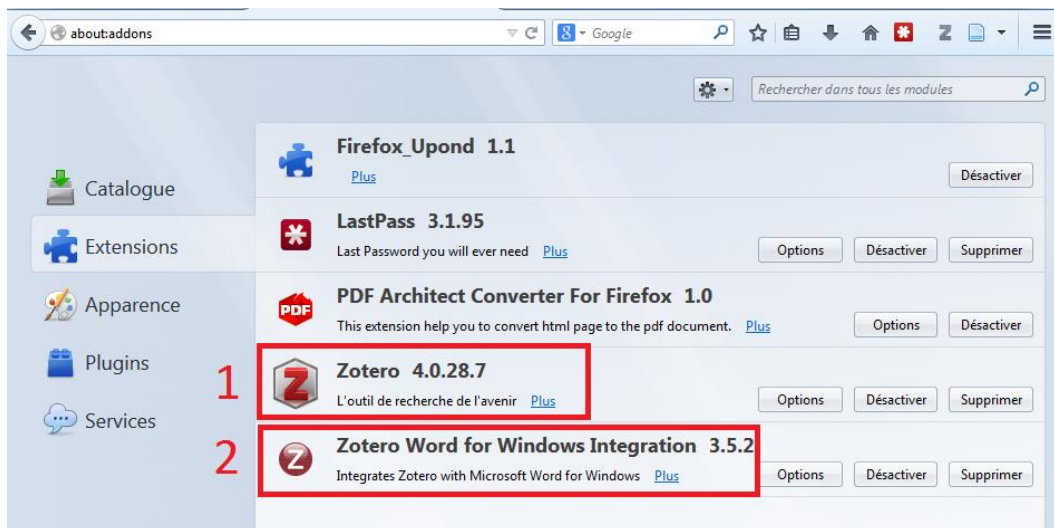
about:addons

Google

Rechercher dans tous les modules

Catalogue

Extensions

Apparence

Plugins

Services

Firefox_Upond 1.1
Plus
Désactiver

LastPass 3.1.95
Last Password you will ever need Plus
Options Désactiver Supprimer

PDF Architect Converter For Firefox 1.0
This extension help you to convert html page to the pdf document. Plus
Options Désactiver

1

Zotero 4.0.28.7
L'outil de recherche de l'avenir Plus
Options Désactiver Supprimer

2

Zotero Word for Windows Integration 3.5.2
Integrates Zotero with Microsoft Word for Windows Plus
Options Désactiver Supprimer